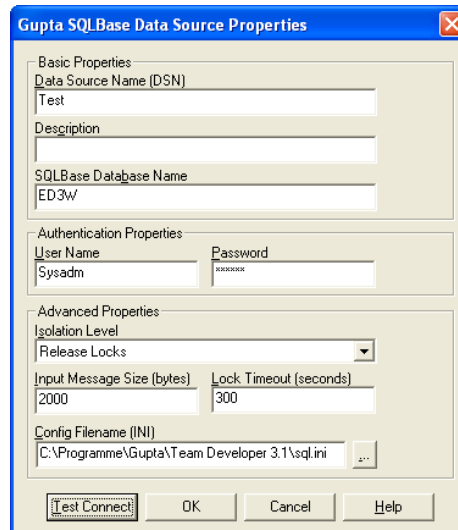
Gupta SQLBase Data Source Properties

Basic Properties

Data Source Name (DSN)

Test

Description

SQLBase Database Name

ED3W

Authentication Properties

User Name

Sysadm

Password

******

Advanced Properties

Isolation Level

Release Locks

Input Message Size (bytes)

2000

Lock Timeout (seconds)

300

Config Filename (INI)

C:\Programme\Gupta\Team Developer 3.1\sql.ini

...

Test Connect

OK

Cancel

Help